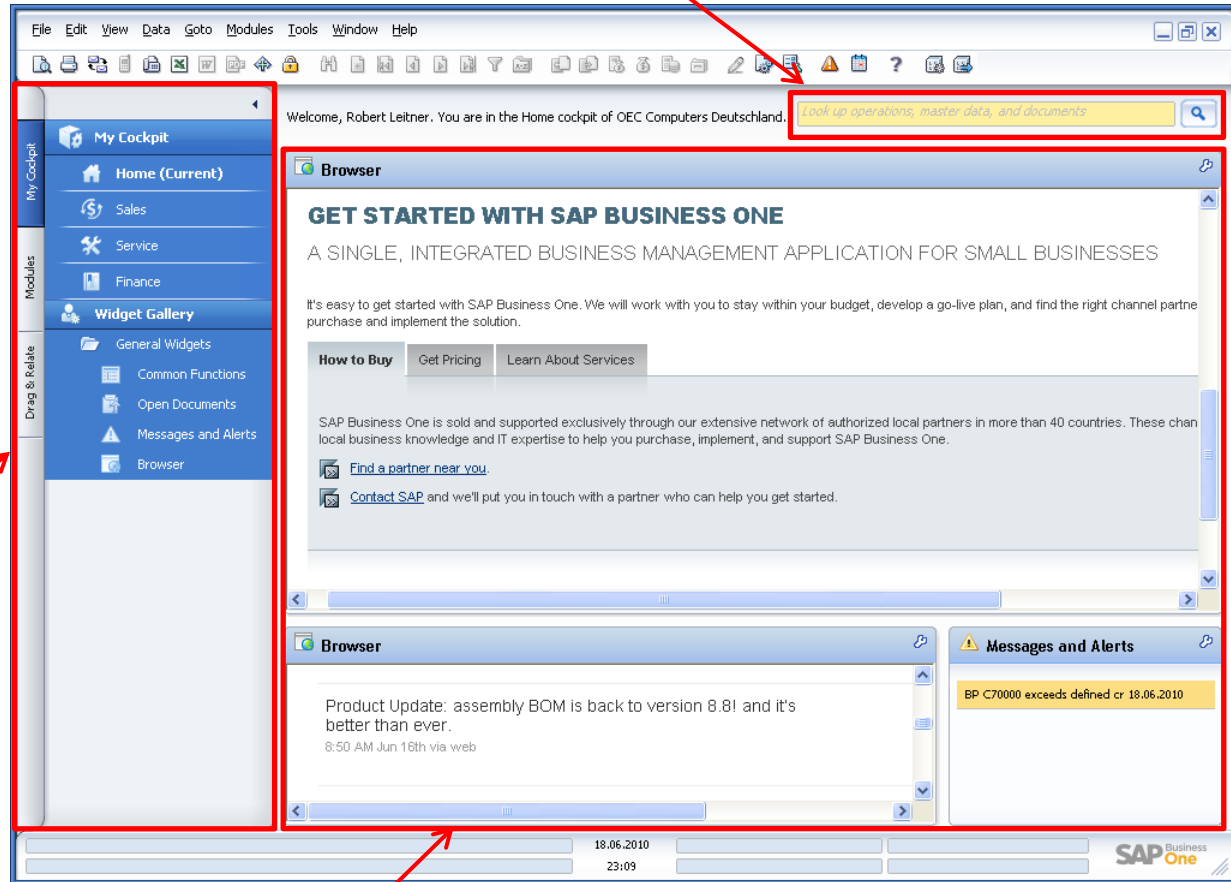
File Edit View Data Goto Modules Tools Window Help

My Cockpit
Modules
Drag & Relate

My Cockpit
Home (Current)
Sales
Service
Finance
Widget Gallery
General Widgets
Common Functions
Open Documents
Messages and Alerts
Browser

Welcome, Robert Leitner. You are in the Home cockpit of OEC Computers Deutschland.

Look up operations, master data, and documents

Browser

GET STARTED WITH SAP BUSINESS ONE

A SINGLE, INTEGRATED BUSINESS MANAGEMENT APPLICATION FOR SMALL BUSINESSES

It's easy to get started with SAP Business One. We will work with you to stay within your budget, develop a go-live plan, and find the right channel partne purchase and implement the solution.

How to Buy | Get Pricing | Learn About Services

SAP Business One is sold and supported exclusively through our extensive network of authorized local partners in more than 40 countries. These chan local business knowledge and IT expertise to help you purchase, implement, and support SAP Business One.

Find a partner near you.

Contact SAP and we'll put you in touch with a partner who can help you get started.

Browser

Product Update: assembly BOM is back to version 8.8! and it's better than ever.
8:50 AM Jun 16th via web

Messages and Alerts

BP C70000 exceeds defined cr 18.06.2010

18.06.2010
23:09

SAP Business One